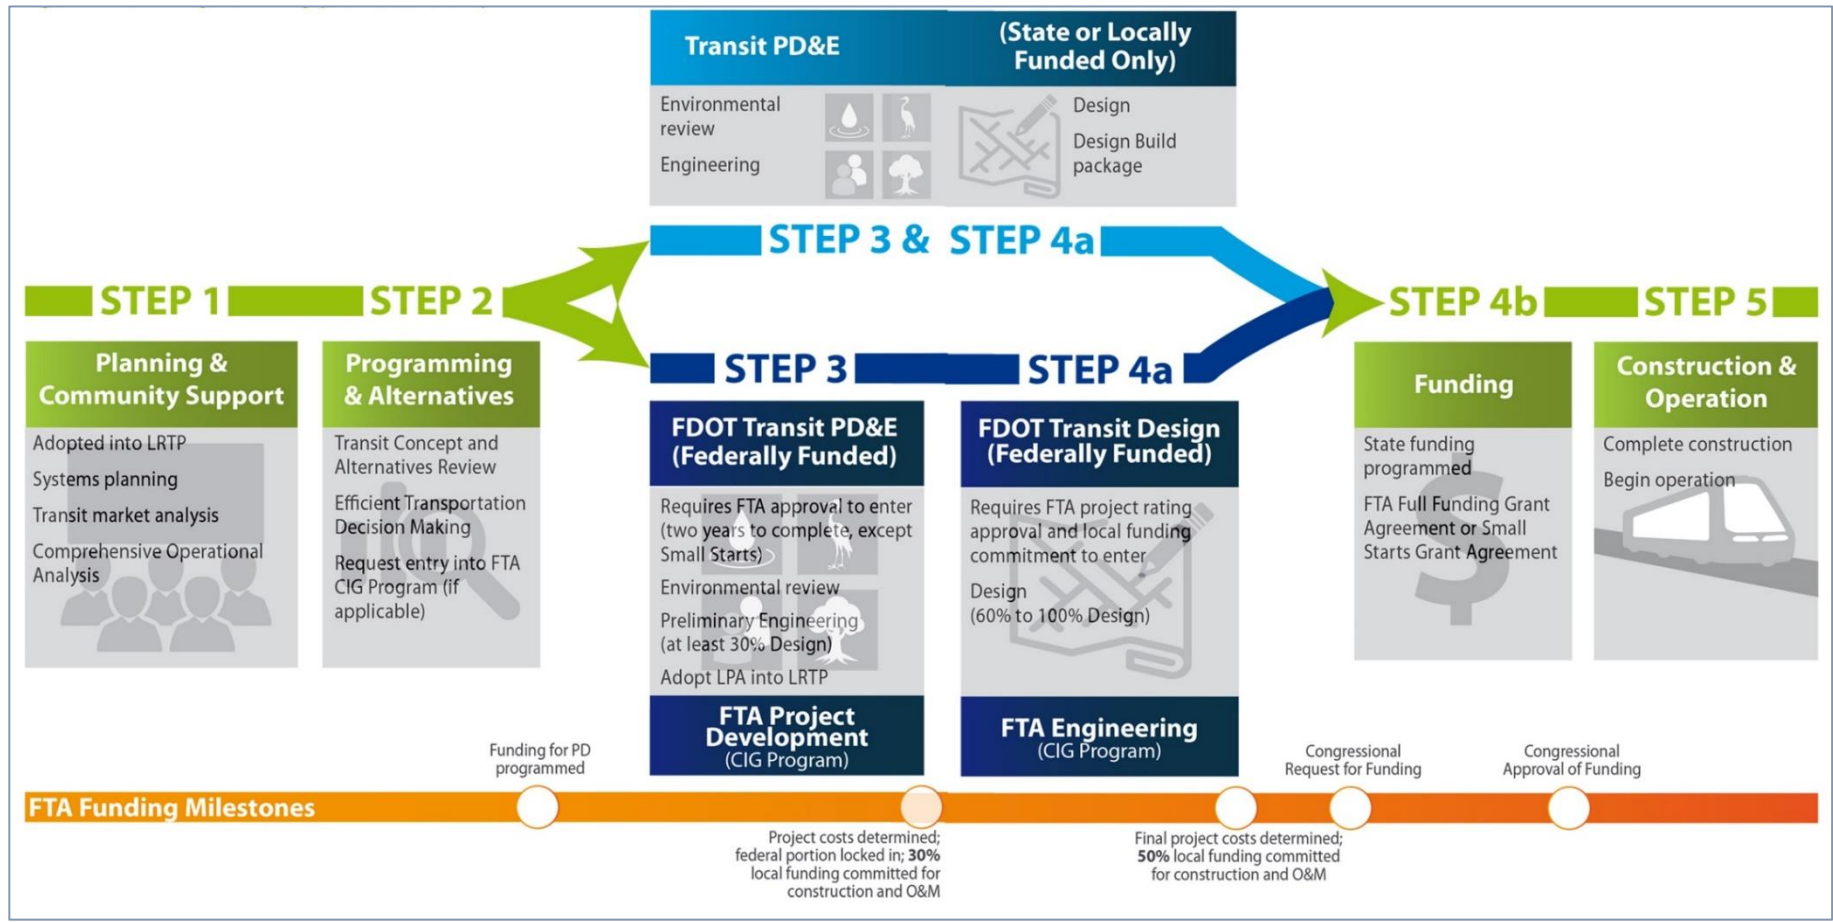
Transit PD&E (State or Locally Funded Only)

Environmental review

Engineering

Design

Design Build package

STEP 3 & STEP 4a

STEP 1 STEP 2

STEP 4b STEP 5

Planning & Community Support

Adopted into LRTP

Systems planning

Transit market analysis

Comprehensive Operational Analysis

Programming & Alternatives

Transit Concept and Alternatives Review

Efficient Transportation Decision Making

Request entry into FTA CIG Program (if applicable)

STEP 3 STEP 4a

FDOT Transit PD&E (Federally Funded)

Requires FTA approval to enter (two years to complete, except Small Starts)

Environmental review

Preliminary Engineering (at least 30% Design)

Adopt LPA into LRTP

FTA Project Development (CIG Program)

FDOT Transit Design (Federally Funded)

Requires FTA project rating approval and local funding commitment to enter

Design (60% to 100% Design)

FTA Engineering (CIG Program)

Funding

State funding programmed

FTA Full Funding Grant Agreement or Small Starts Grant Agreement

Construction & Operation

Complete construction

Begin operation

Funding for PD programmed

Congressional Request for Funding

Congressional Approval of Funding

FTA Funding Milestones

Project costs determined; federal portion locked in; **30%** local funding committed for construction and O&M

Final project costs determined; **50%** local funding committed for construction and O&M